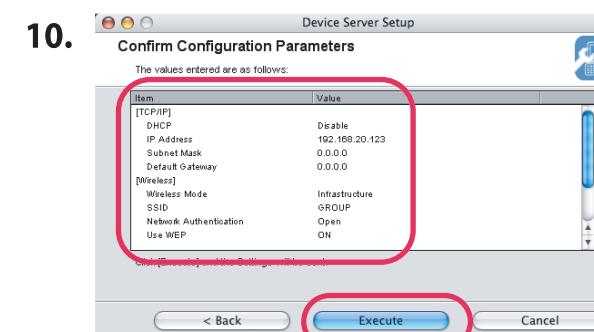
10.

Device Server Setup

Confirm Configuration Parameters

The values entered are as follows:

| Item | Value |
|---|---|
| [TCP/IP] | |
| DHCP | Disable |
| IP Address | 192.168.20.123 |
| Subnet Mask | 0.0.0.0 |
| Default Gateway | 0.0.0.0 |
| [Wireless] | |
| Wireless Mode | Infrastructure |
| SSID | GROUP |
| Network Authentication | Open |
| Use WEP | ON |

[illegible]

< Back

Execute

Cancel